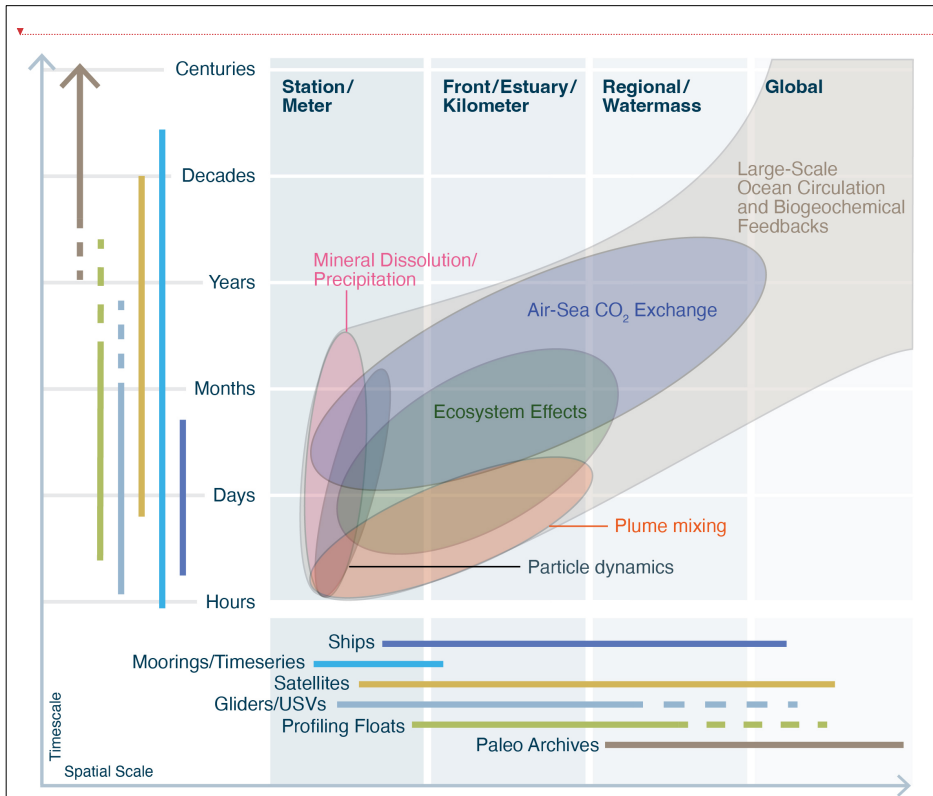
Centuries
Decades
Years
Months
Days
Hours

Station/ Meter

Front/Estuary/ Kilometer

Regional/ Watermass

Global

Large-Scale Ocean Circulation and Biogeochemical Feedbacks

Mineral Dissolution/ Precipitation

Air-Sea $CO_2$ Exchange

Ecosystem Effects

Plume mixing

Particle dynamics

Ships
Moorings/Timeseries
Satellites
Gliders/USVs
Profiling Floats
Paleo Archives

Timescale
Spatial Scale